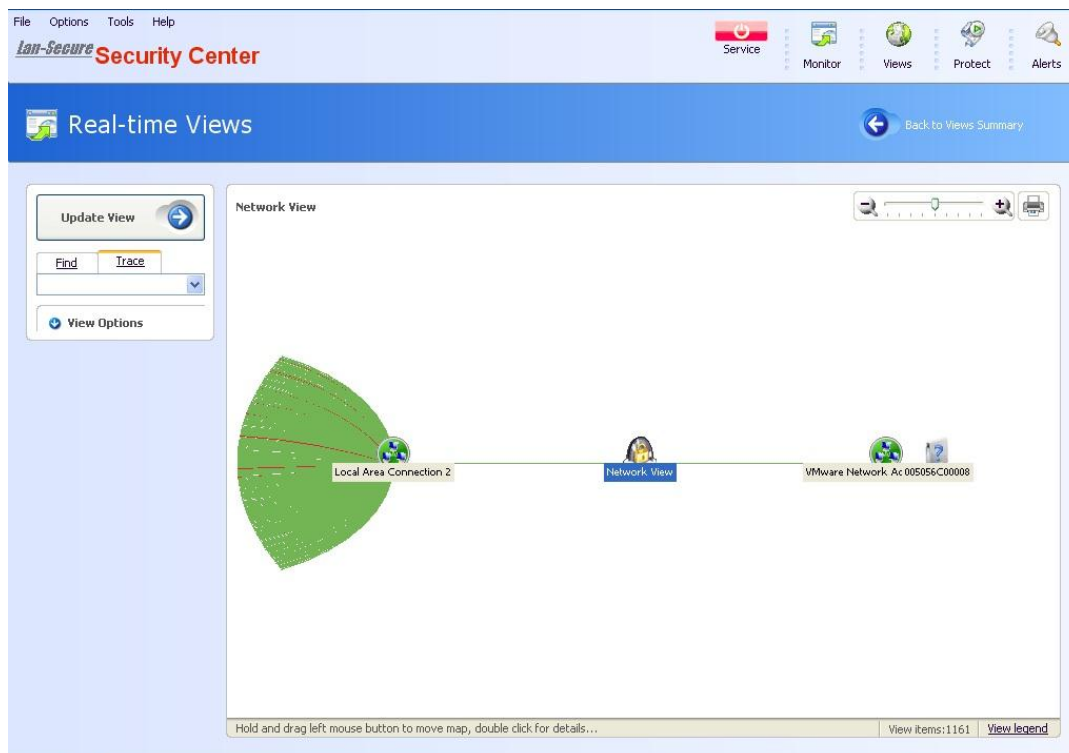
File Options Tools Help

lan-Secure Security Center

Service

Monitor

Views

Protect

Alerts

Real-time Views

Back to Views Summary

Update View

Find

Trace

View Options

Network View

Local Area Connection 2

Network View

VMware Network Ac

005056C00008

Hold and drag left mouse button to move map, double click for details...

View items:1161

View legend